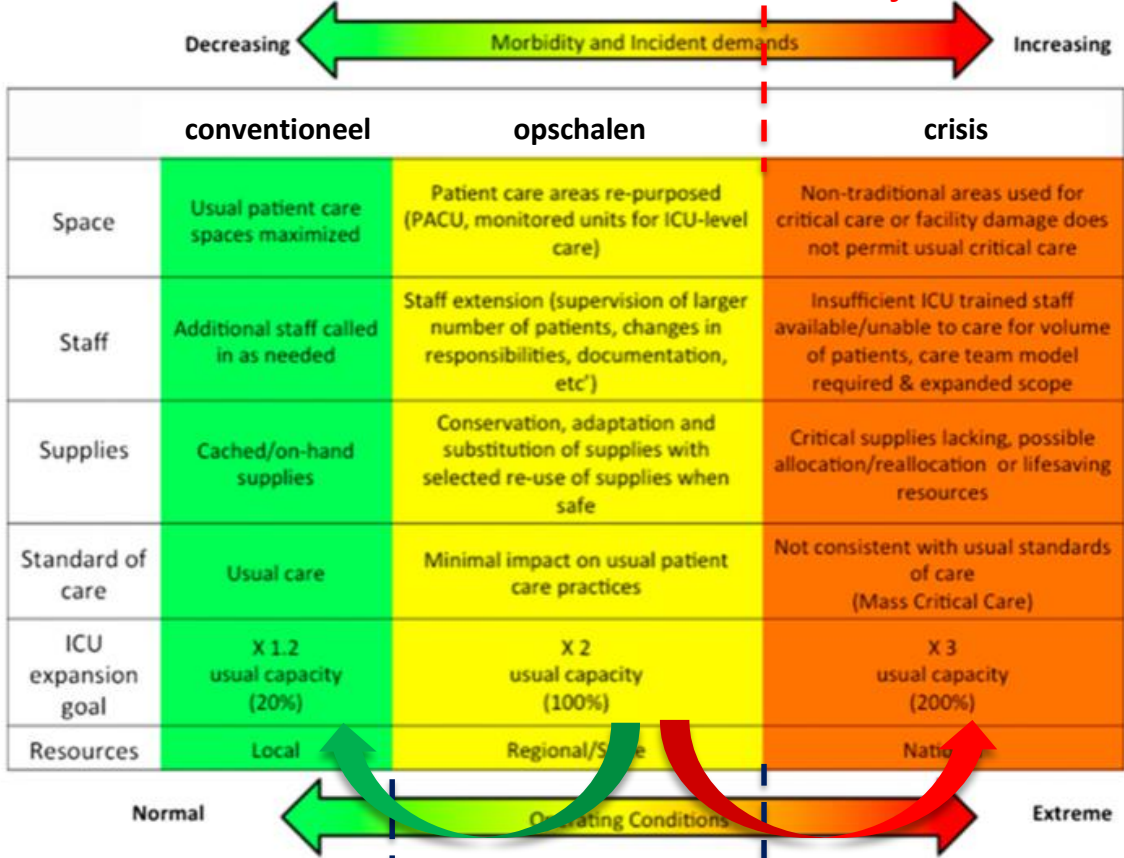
Decreasing | Morbidity and Incident demands | Increasing

| | conventioneel | opschalen | crisis |
|---|---|---|---|
| Space | Usual patient care spaces maximized | Patient care areas re-purposed (PACU, monitored units for ICU-level care) | Non-traditional areas used for critical care or facility damage does not permit usual critical care |
| Staff | Additional staff called in as needed | Staff extension (supervision of larger number of patients, changes in responsibilities, documentation, etc') | Insufficient ICU trained staff available/unable to care for volume of patients, care team model required & expanded scope |
| Supplies | Cached/on-hand supplies | Conservation, adaptation and substitution of supplies with selected re-use of supplies when safe | Critical supplies lacking, possible allocation/reallocation or lifesaving resources |
| Standard of care | Usual care | Minimal impact on usual patient care practices | Not consistent with usual standards of care (Mass Critical Care) |
| ICU expansion goal | X 1.2 usual capacity (20%) | X 2 usual capacity (100%) | X 3 usual capacity (200%) |
| Resources | Local | Regional/S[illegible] | Natio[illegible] |

Normal | O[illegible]ating Conditions | Extreme